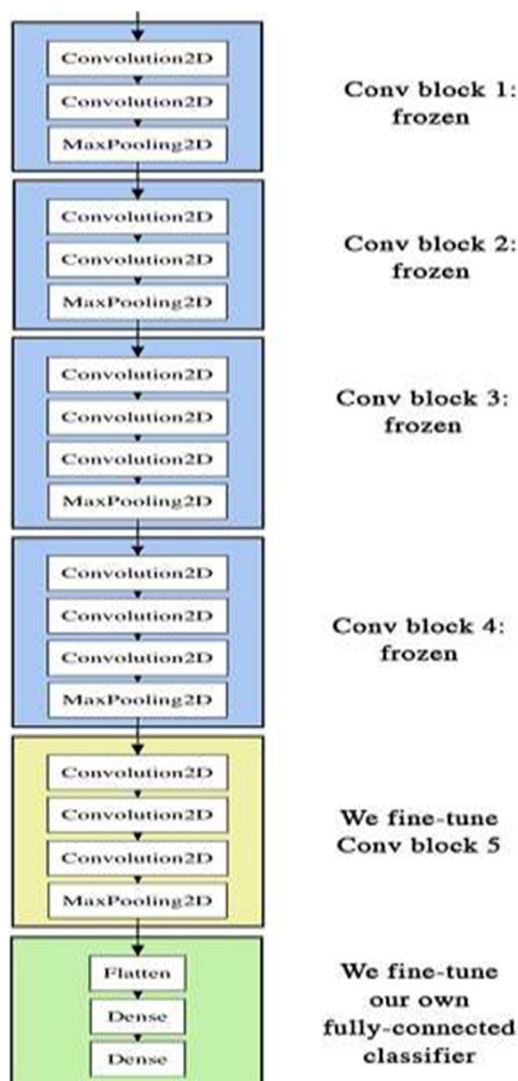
Convolution2D
Convolution2D
MaxPooling2D

Conv block 1: frozen

Convolution2D
Convolution2D
MaxPooling2D

Conv block 2: frozen

Convolution2D
Convolution2D
Convolution2D
MaxPooling2D

Conv block 3: frozen

Convolution2D
Convolution2D
Convolution2D
MaxPooling2D

Conv block 4: frozen

Convolution2D
Convolution2D
Convolution2D
MaxPooling2D

We fine-tune Conv block 5

Flatten
Dense
Dense

We fine-tune our own fully-connected classifier